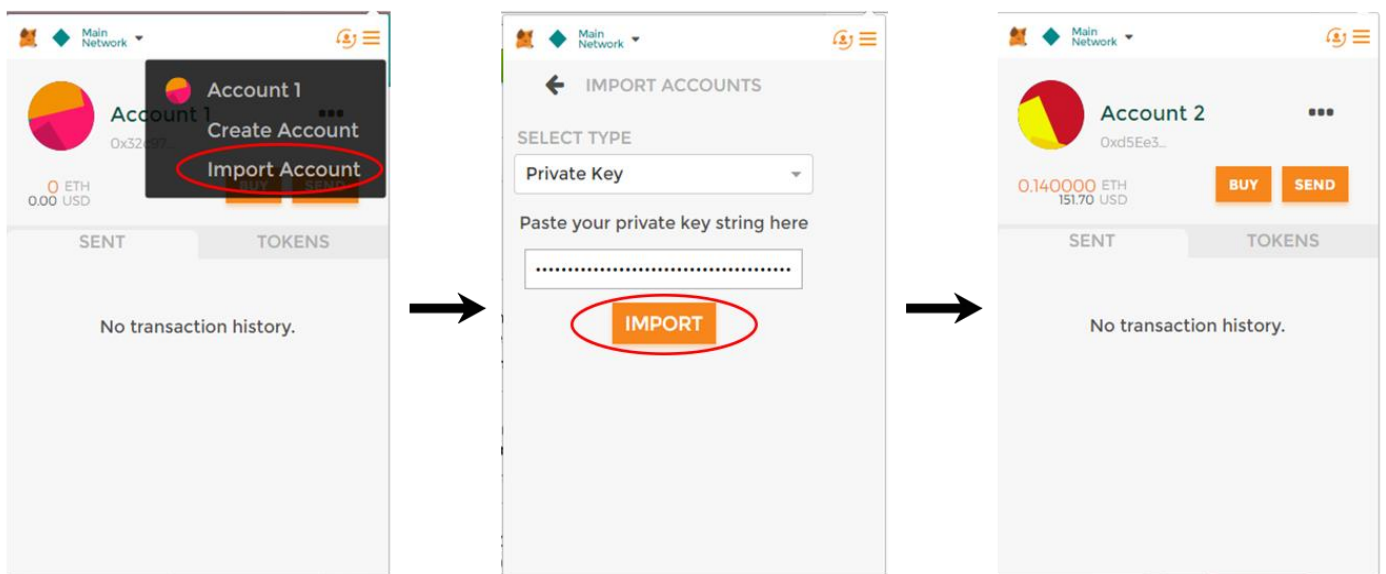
Main Network

Account 1

0x32e97

0 ETH
0.00 USD

BUY SEND

Account 1
Create Account
Import Account

SENT TOKENS

No transaction history.

Main Network

IMPORT ACCOUNTS

SELECT TYPE

Private Key

Paste your private key string here

••••••••••••••••••••••••••••••••••••••••••

IMPORT

Main Network

Account 2

0xd5Ee3...

0.140000 ETH
151.70 USD

BUY SEND

SENT TOKENS

No transaction history.